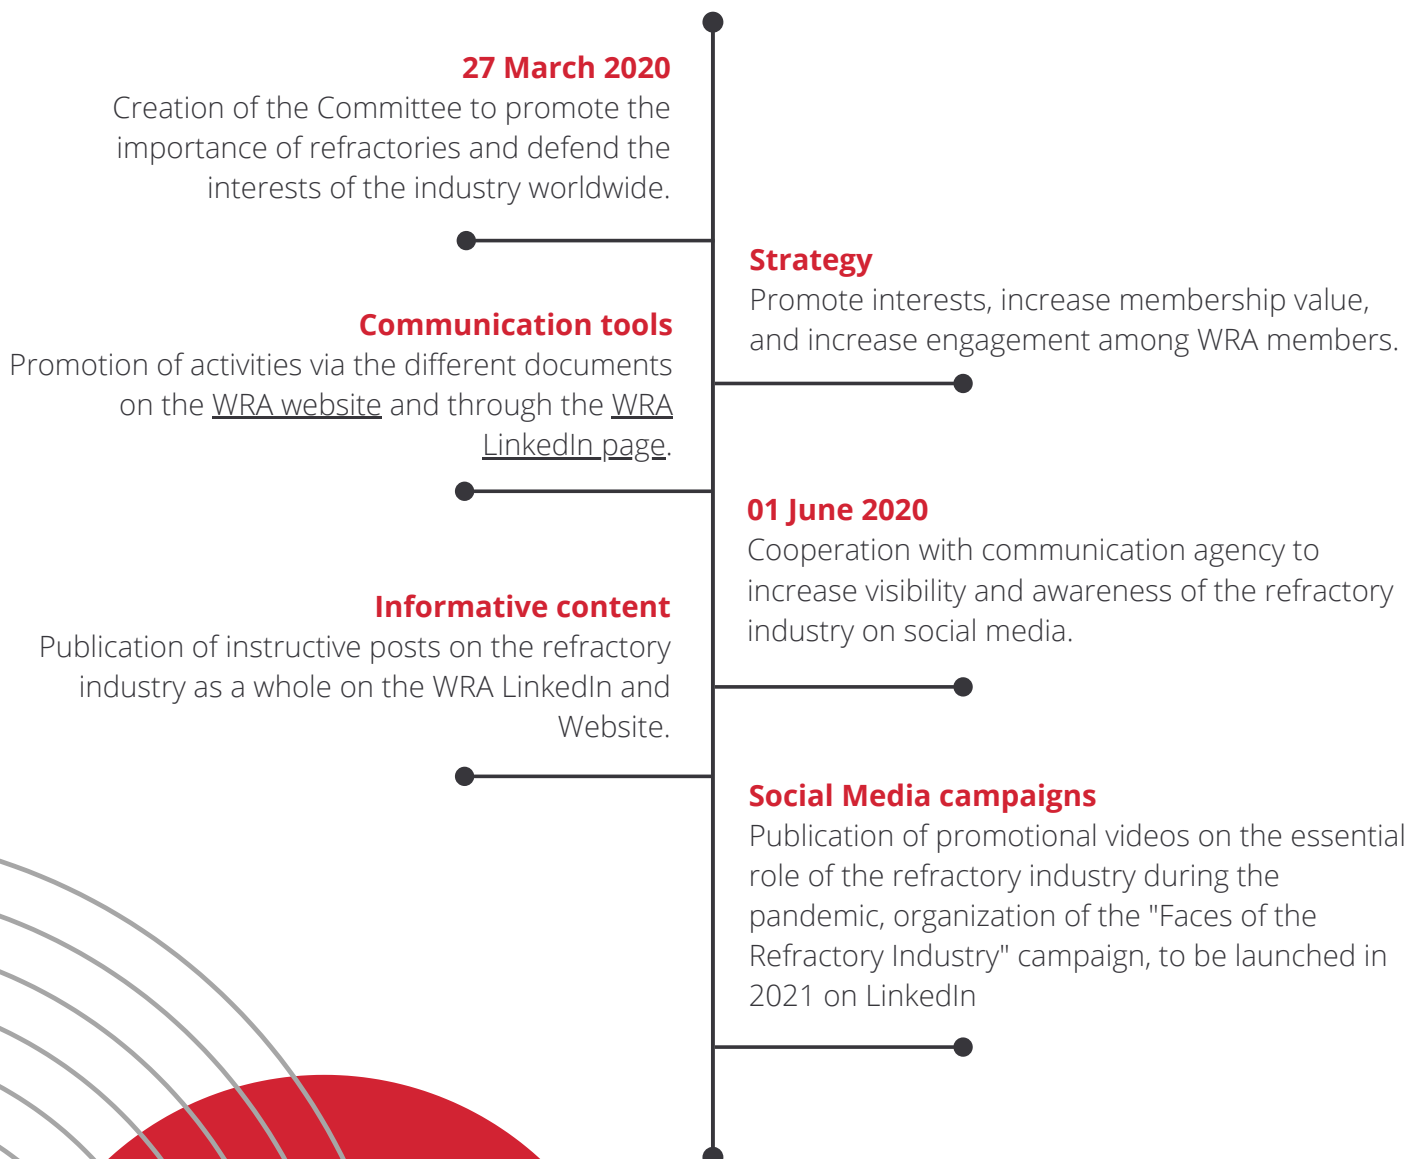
27 March 2020
Creation of the Committee to promote the importance of refractories and defend the interests of the industry worldwide.

Strategy
Promote interests, increase membership value, and increase engagement among WRA members.

Communication tools
Promotion of activities via the different documents on the WRA website and through the WRA LinkedIn page.

01 June 2020
Cooperation with communication agency to increase visibility and awareness of the refractory industry on social media.

Informative content
Publication of instructive posts on the refractory industry as a whole on the WRA LinkedIn and Website.

Social Media campaigns
Publication of promotional videos on the essential role of the refractory industry during the pandemic, organization of the "Faces of the Refractory Industry" campaign, to be launched in 2021 on LinkedIn